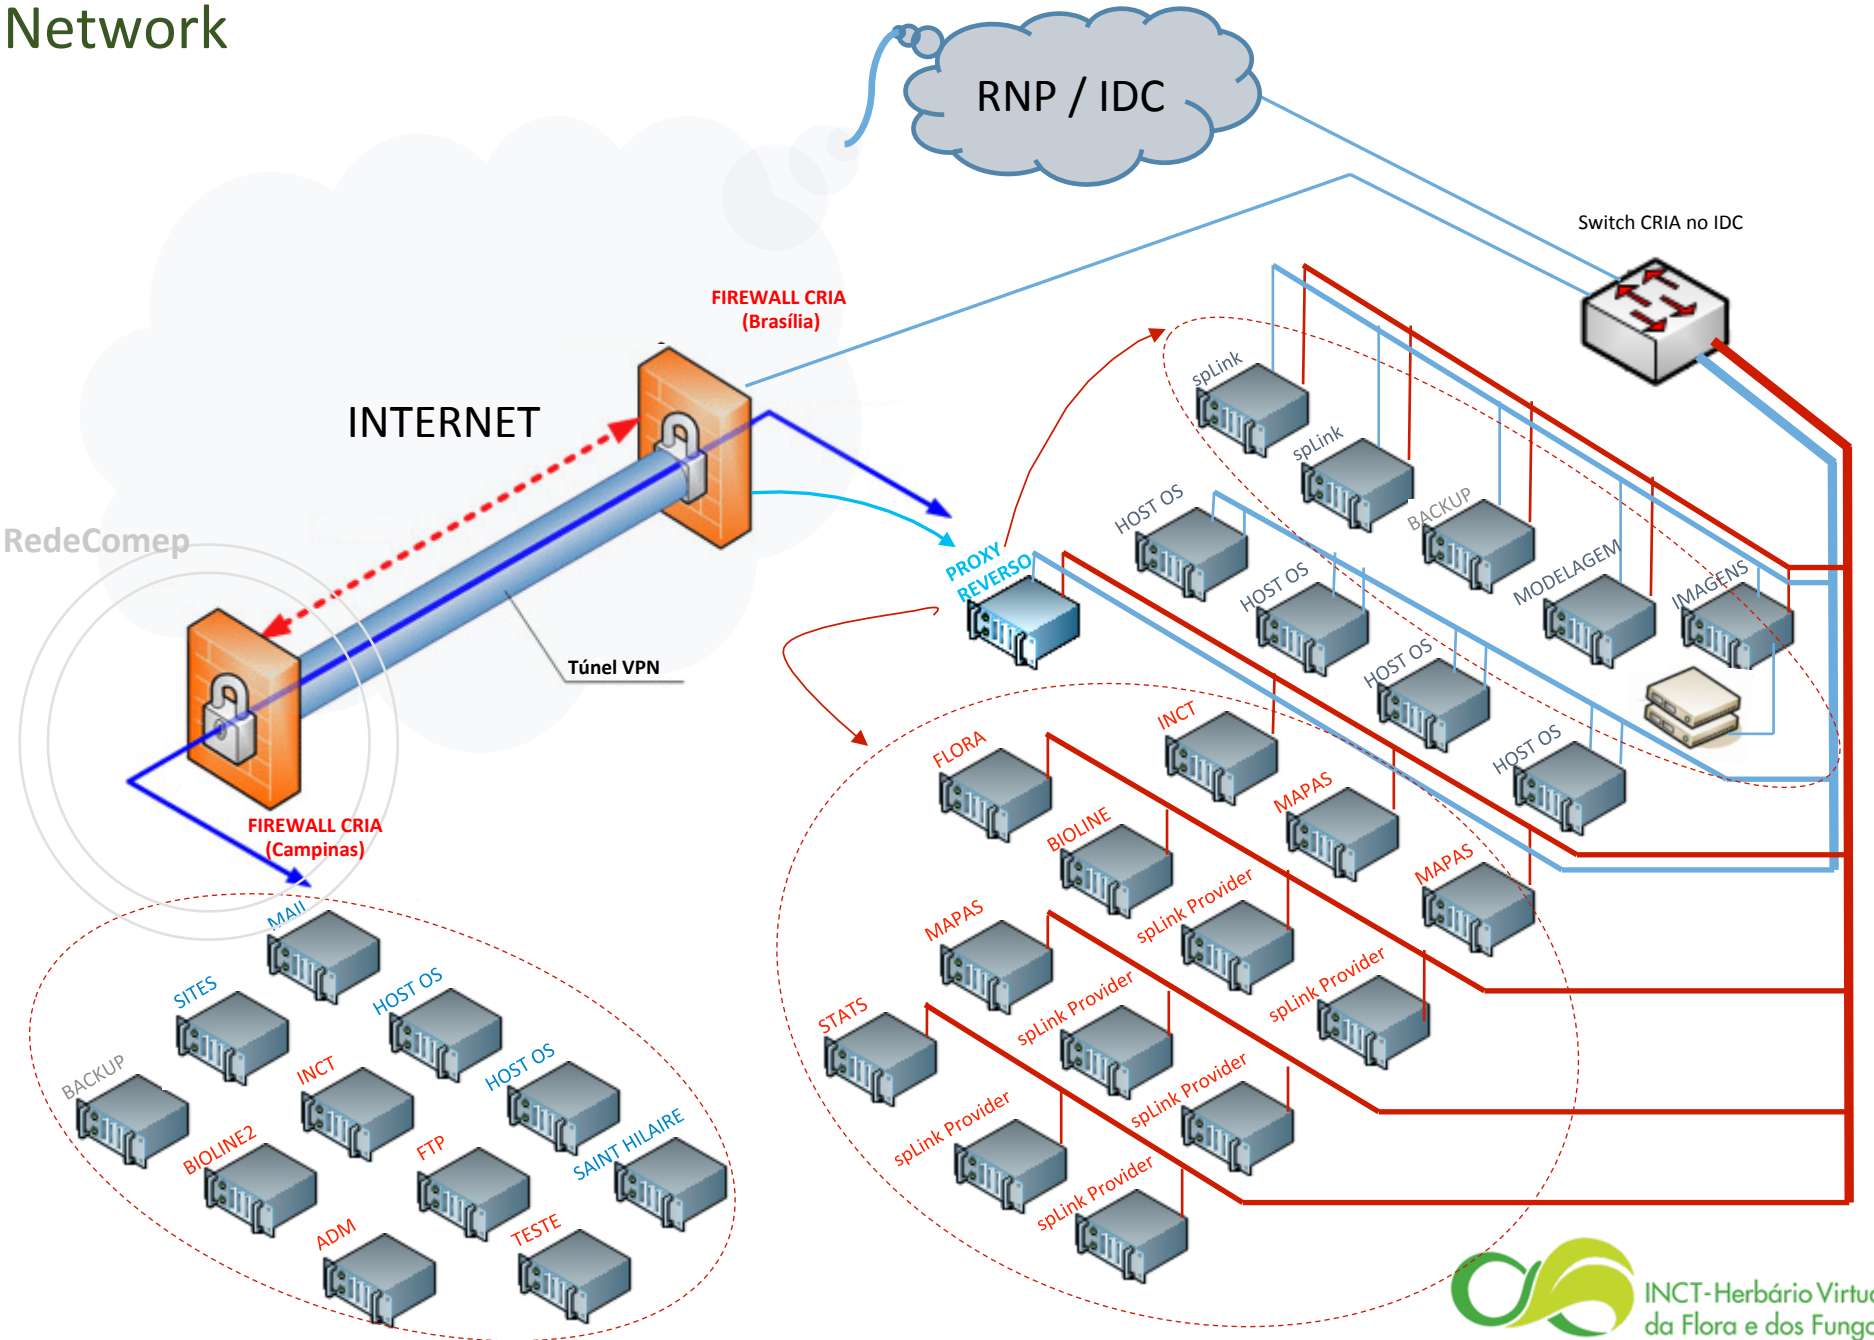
Network

RNP / IDC

Switch CRIA no IDC

FIREWALL CRIA
(Brasília)

INTERNET

RedeComep

Túnel VPN

FIREWALL CRIA
(Campinas)

PROXY REVERSO

spLink
spLink
BACKUP
HOST OS
HOST OS
MODELAGEM
IMAGENS
HOST OS
HOST OS
INCT
FLORA
MAPAS
BIOLINE
MAPAS
splink Provider
MAPAS
splink Provider
splink Provider
STATS
splink Provider
splink Provider
splink Provider

MAIL
SITES
HOST OS
BACKUP
INCT
HOST OS
BIOLINE2
FTP
SAINT HILAIRE
ADM
TESTE

INCT-Herbário Virtu
da Flora e dos Fung